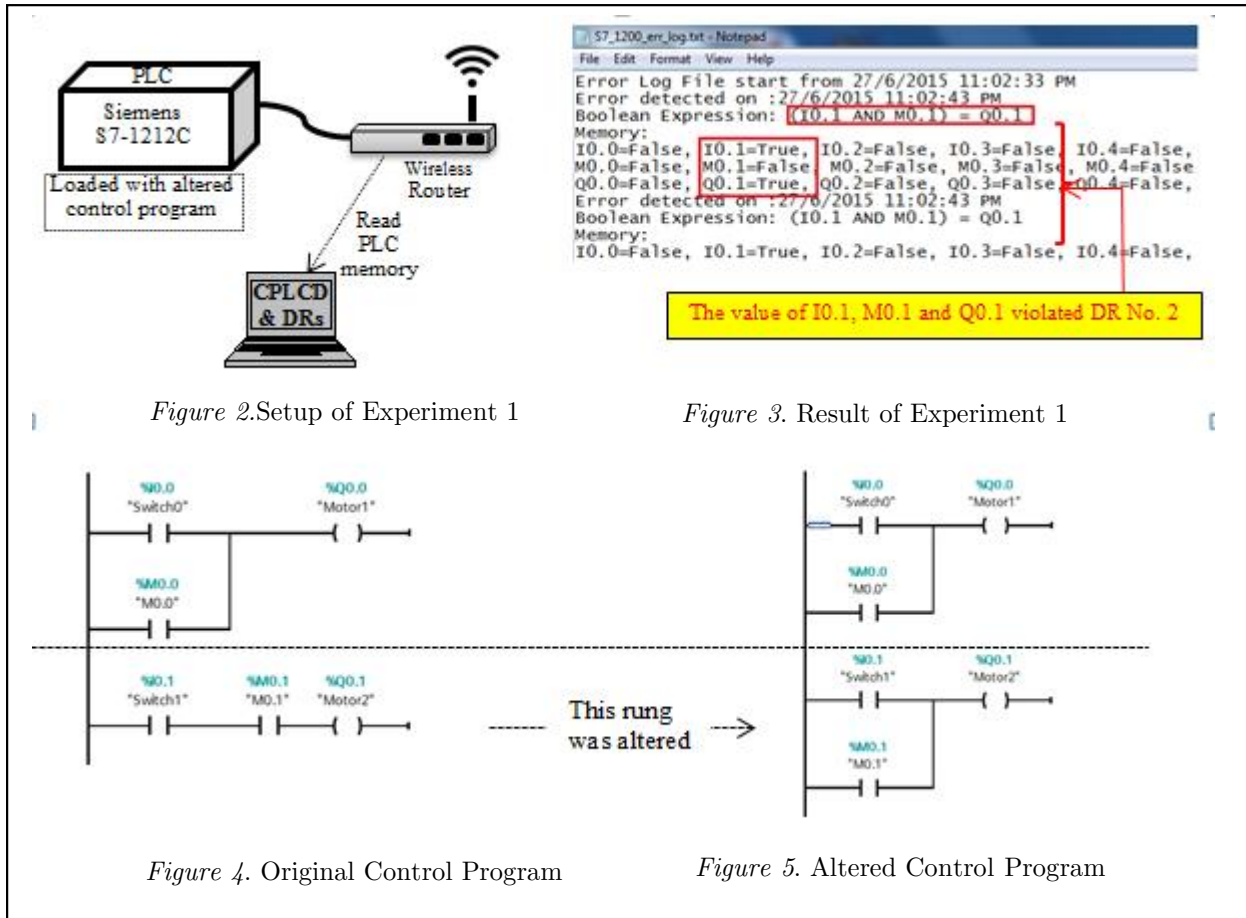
PLC

Siemens S7-1212C

Loaded with altered control program

Wireless Router

Read PLC memory

CPLCD & DRs

S7_1200_err_log.txt - Notepad

File Edit Format View Help

Error Log File start from 27/6/2015 11:02:33 PM
Error detected on :27/6/2015 11:02:43 PM
Boolean Expression: (I0.1 AND M0.1) = Q0.1
Memory:
I0.0=False, I0.1=True, I0.2=False, I0.3=False, I0.4=False,
M0.0=False, M0.1=False, M0.2=False, M0.3=False, M0.4=False
Q0.0=False, Q0.1=True, Q0.2=False, Q0.3=False, Q0.4=False,
Error detected on :27/6/2015 11:02:43 PM
Boolean Expression: (I0.1 AND M0.1) = Q0.1
Memory:
I0.0=False, I0.1=True, I0.2=False, I0.3=False, I0.4=False,

The value of I0.1, M0.1 and Q0.1 violated DR No. 2

*Figure 2.*Setup of Experiment 1

*Figure 3.* Result of Experiment 1

%I0.0 "Switch0"

%Q0.0 "Motor1"

%M0.0 "M0.0"

%I0.1 "Switch1"

%M0.1 "M0.1"

%Q0.1 "Motor2"

This rung was altered

%I0.0 "Switch0"

%Q0.0 "Motor1"

%M0.0 "M0.0"

%I0.1 "Switch1"

%Q0.1 "Motor2"

%M0.1 "M0.1"

*Figure 4.* Original Control Program

*Figure 5.* Altered Control Program